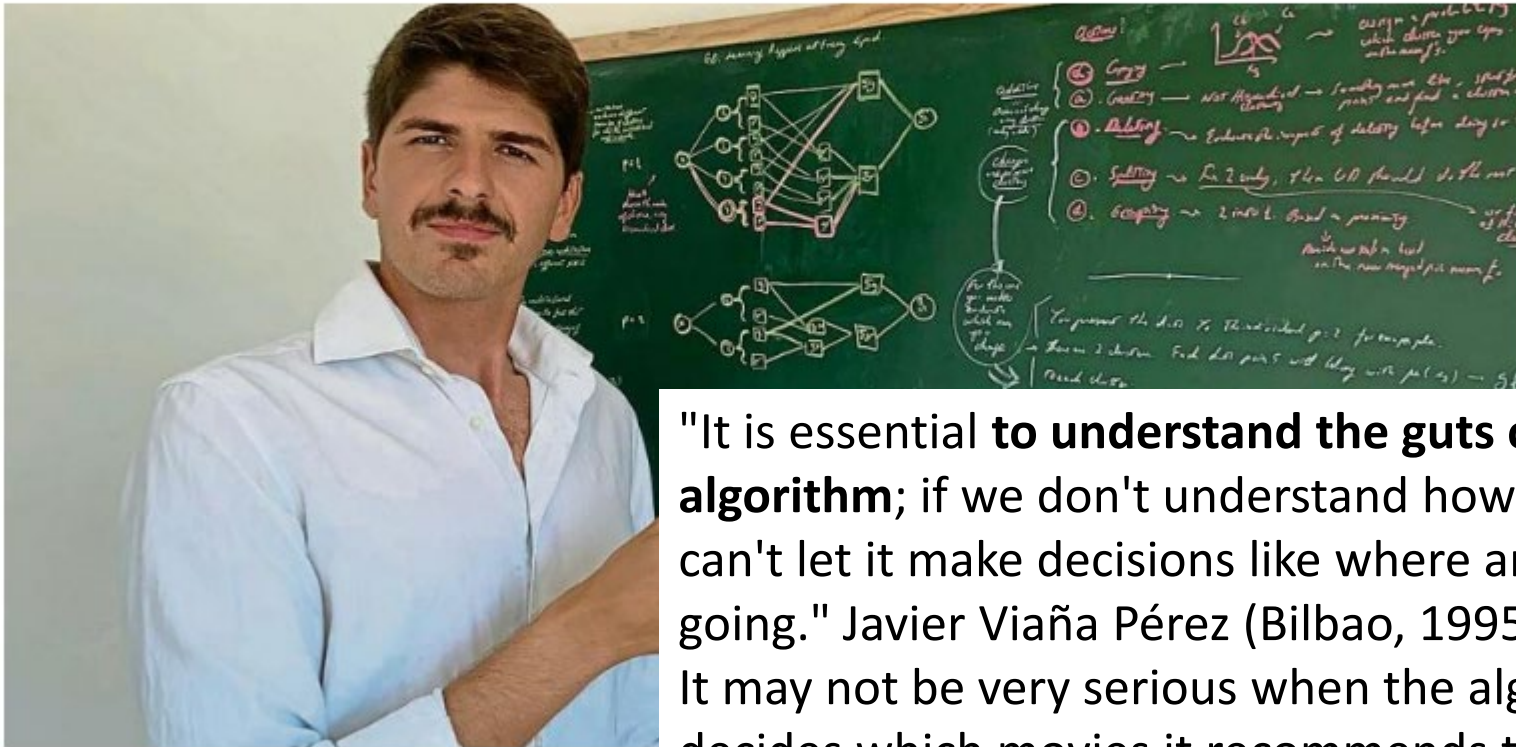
"It is essential **to understand the guts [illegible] algorithm**; if we don't understand how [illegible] can't let it make decisions like where a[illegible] going." Javier Viaña Pérez (Bilbao, 1995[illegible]
It may not be very serious when the alg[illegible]
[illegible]